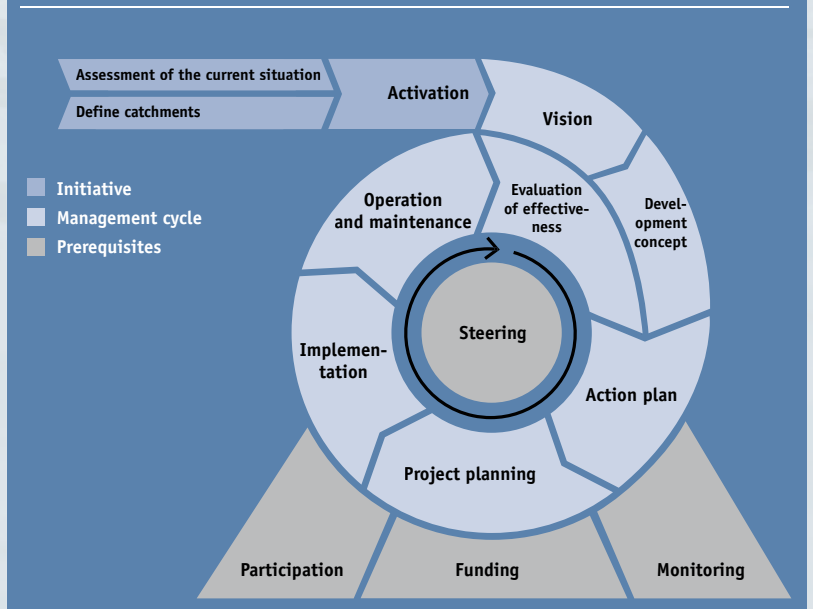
Assessment of the current situation

Define catchments

Activation

Vision

Initiative
Management cycle
Prerequisites

Operation and maintenance

Evaluation of effectiveness

Development concept

Steering

Implementation

Action plan

Project planning

Participation

Funding

Monitoring